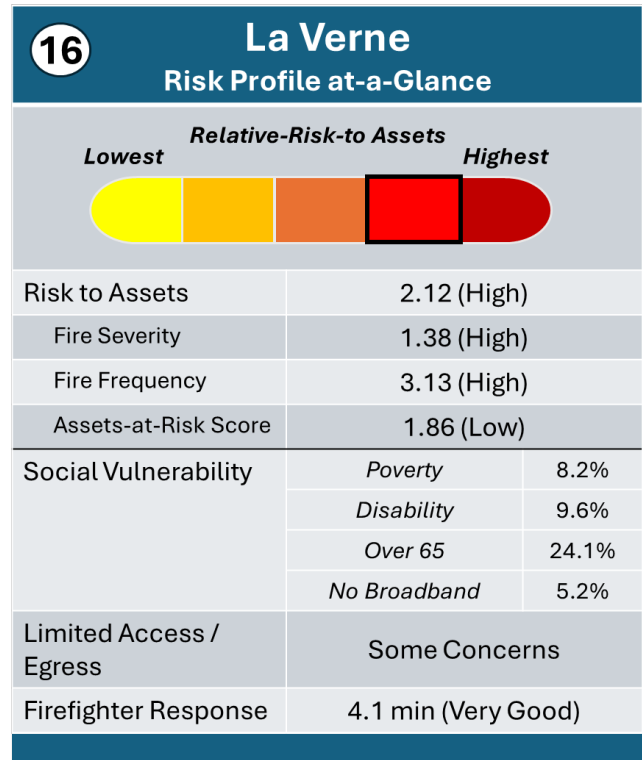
16

La Verne
Risk Profile at-a-Glance

Relative-Risk-to Assets
Lowest
Highest

| Risk to Assets | 2.12 (High) | |
|---|---|---|
| Fire Severity | 1.38 (High) | |
| Fire Frequency | 3.13 (High) | |
| Assets-at-Risk Score | 1.86 (Low) | |
| Social Vulnerability | Poverty | 8.2% |
| | Disability | 9.6% |
| | Over 65 | 24.1% |
| | No Broadband | 5.2% |
| Limited Access / Egress | Some Concerns | |
| Firefighter Response | 4.1 min (Very Good) | |